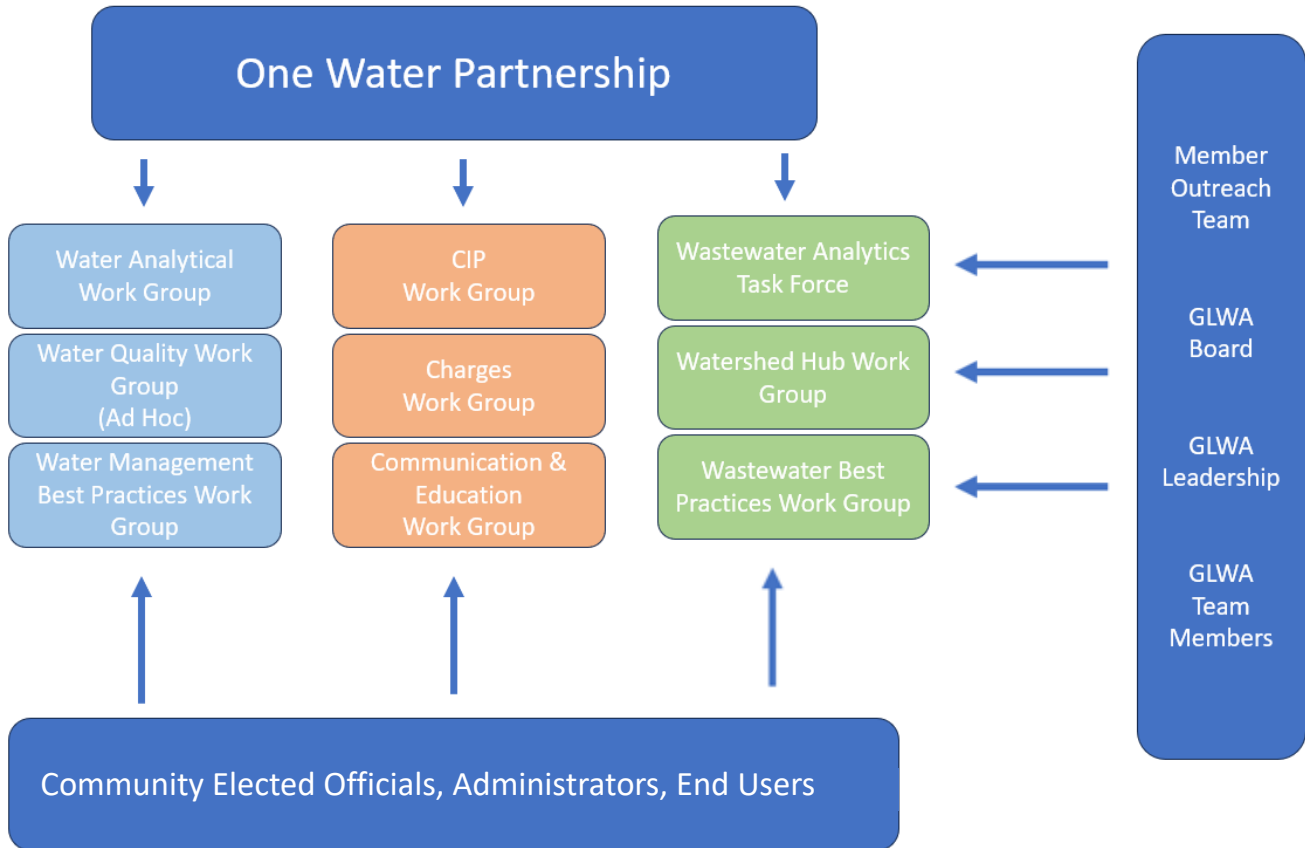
One Water Partnership

Water Analytical Work Group

Water Quality Work Group (Ad Hoc)

Water Management Best Practices Work Group

CIP Work Group

Charges Work Group

Communication & Education Work Group

Wastewater Analytics Task Force

Watershed Hub Work Group

Wastewater Best Practices Work Group

Member Outreach Team

GLWA Board

GLWA Leadership

GLWA Team Members

Community Elected Officials, Administrators, End Users